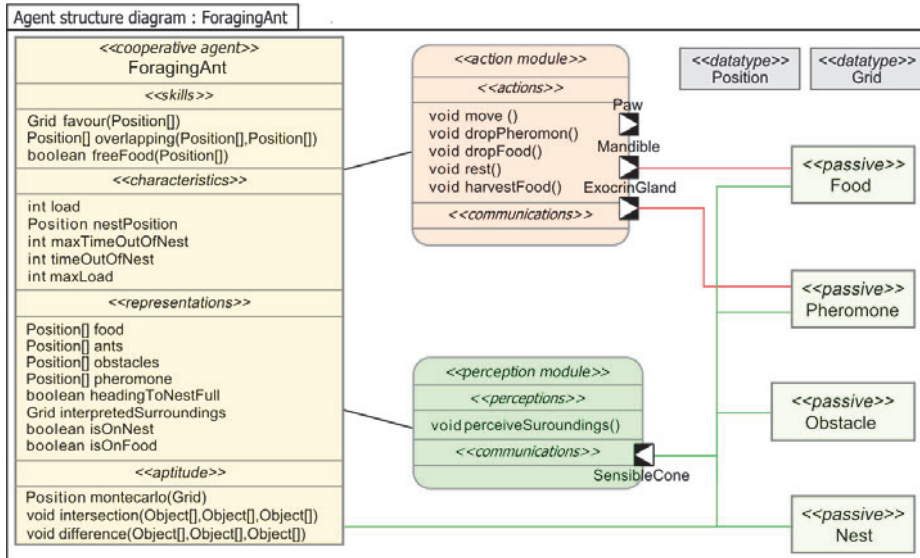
Agent structure diagram : ForagingAnt

<<cooperative agent>>
ForagingAnt

<<skills>>

Grid favour(Position[])
Position[] overlapping(Position[],Position[])
boolean freeFood(Position[])

<<characteristics>>

int load
Position nestPosition
int maxTimeOutOfNest
int timeOutOfNest
int maxLoad

<<representations>>

Position[] food
Position[] ants
Position[] obstacles
Position[] pheromone
boolean headingToNestFull
Grid interpretedSurroundings
boolean isOnNest
boolean isOnFood

<<aptitude>>

Position montecarlo(Grid)
void intersection(Object[],Object[],Object[])
void difference(Object[],Object[],Object[])

<<action module>>

<<actions>>

void move ()
void dropPheromon()
void dropFood()
void rest()
void harvestFood()

<<communications>>

Paw
Mandible
ExocrinGland

<<datatype>>
Position

<<datatype>>
Grid

<<passive>>
Food

<<passive>>
Pheromone

<<perception module>>

<<perceptions>>

void perceiveSuroundings()

<<communications>>

SensibleCone

<<passive>>
Obstacle

<<passive>>
Nest